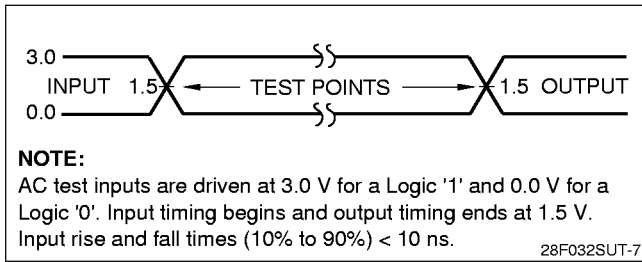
3.0
INPUT 1.5
TEST POINTS
1.5 OUTPUT
0.0

NOTE:
AC test inputs are driven at 3.0 V for a Logic '1' and 0.0 V for a Logic '0'. Input timing begins and output timing ends at 1.5 V. Input rise and fall times (10% to 90%) < 10 ns.

28F032SUT-7